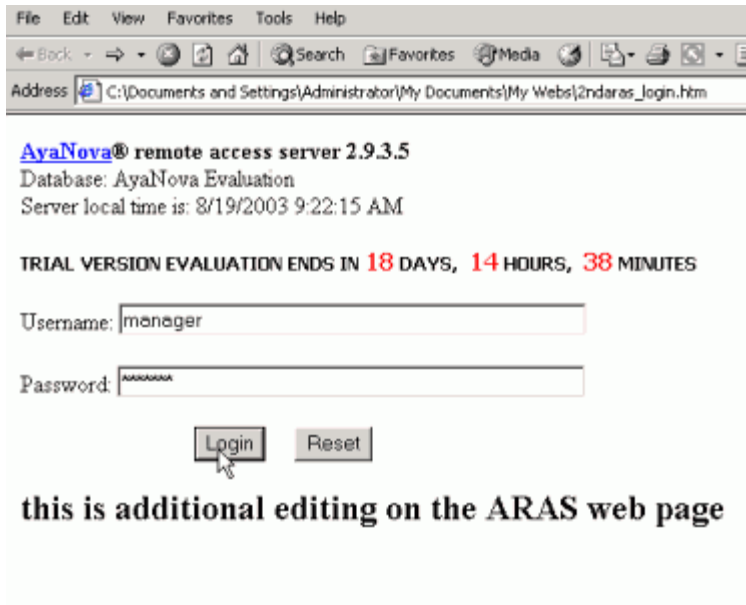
File Edit View Favorites Tools Help

Back Search Favorites Media

Address C:\Documents and Settings\Administrator\My Documents\My Webs\2ndaras_login.htm

AyaNova® remote access server 2.9.3.5
Database: AyaNova Evaluation
Server local time is: 8/19/2003 9:22:15 AM

TRIAL VERSION EVALUATION ENDS IN 18 DAYS, 14 HOURS, 38 MINUTES

Username: manager

Password: *******

Login Reset

this is additional editing on the ARAS web page